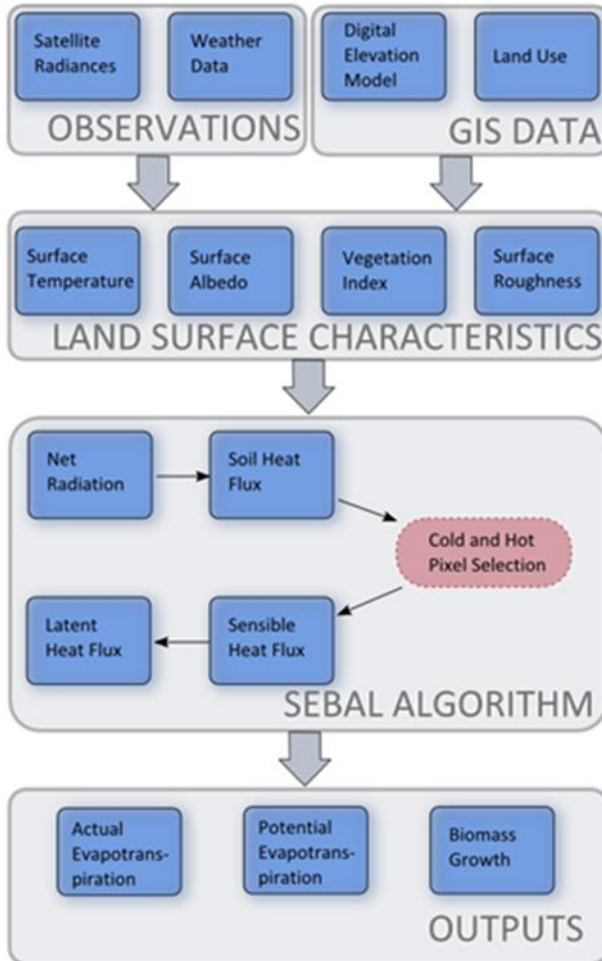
Satellite Radiances

Weather Data

OBSERVATIONS

Digital Elevation Model

Land Use

GIS DATA

Surface Temperature

Surface Albedo

Vegetation Index

Surface Roughness

LAND SURFACE CHARACTERISTICS

Net Radiation

Soil Heat Flux

Cold and Hot Pixel Selection

Latent Heat Flux

Sensible Heat Flux

SEBAL ALGORITHM

Actual Evapotranspiration

Potential Evapotranspiration

Biomass Growth

OUTPUTS